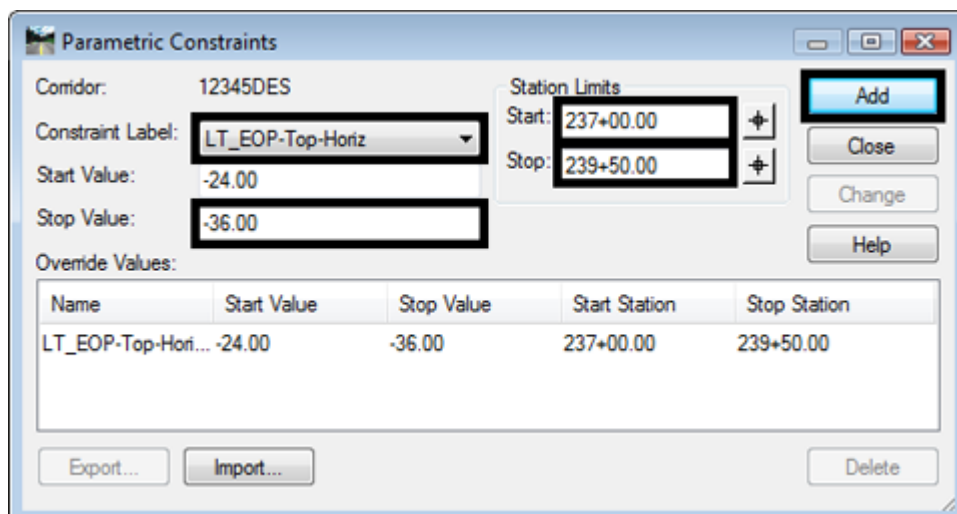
Parametric Constraints

Corridor: 12345DES

Constraint Label: LT_EOP-Top-Horiz

Start Value: -24.00

Stop Value: -36.00

Station Limits
Start: 237+00.00
Stop: 239+50.00

Add
Close
Change
Help

Override Values:

| Name | Start Value | Stop Value | Start Station | Stop Station |
|---|---|---|---|---|
| LT_EOP-Top-Hori... | -24.00 | -36.00 | 237+00.00 | 239+50.00 |

Export...
Import...
Delete